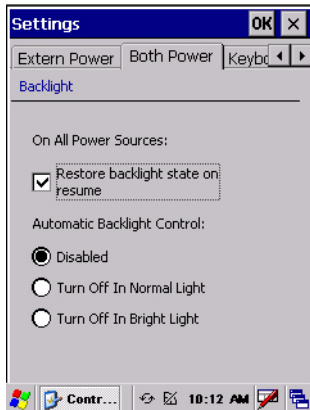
Settings OK ×

Extern Power | Both Power | Keybo

Backlight

On All Power Sources:

☑ Restore backlight state on resume

Automatic Backlight Control:

Disabled

Turn Off In Normal Light

Turn Off In Bright Light

Contr... 10:12 AM